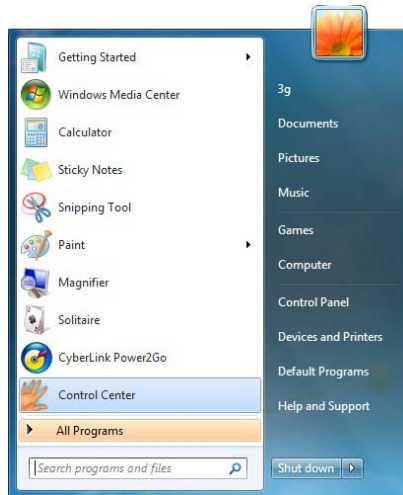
Getting Started
Windows Media Center
Calculator
Sticky Notes
Snipping Tool
Paint
Magnifier
Solitaire
CyberLink Power2Go
Control Center
All Programs
Search programs and files

3g
Documents
Pictures
Music
Games
Computer
Control Panel
Devices and Printers
Default Programs
Help and Support
Shut down